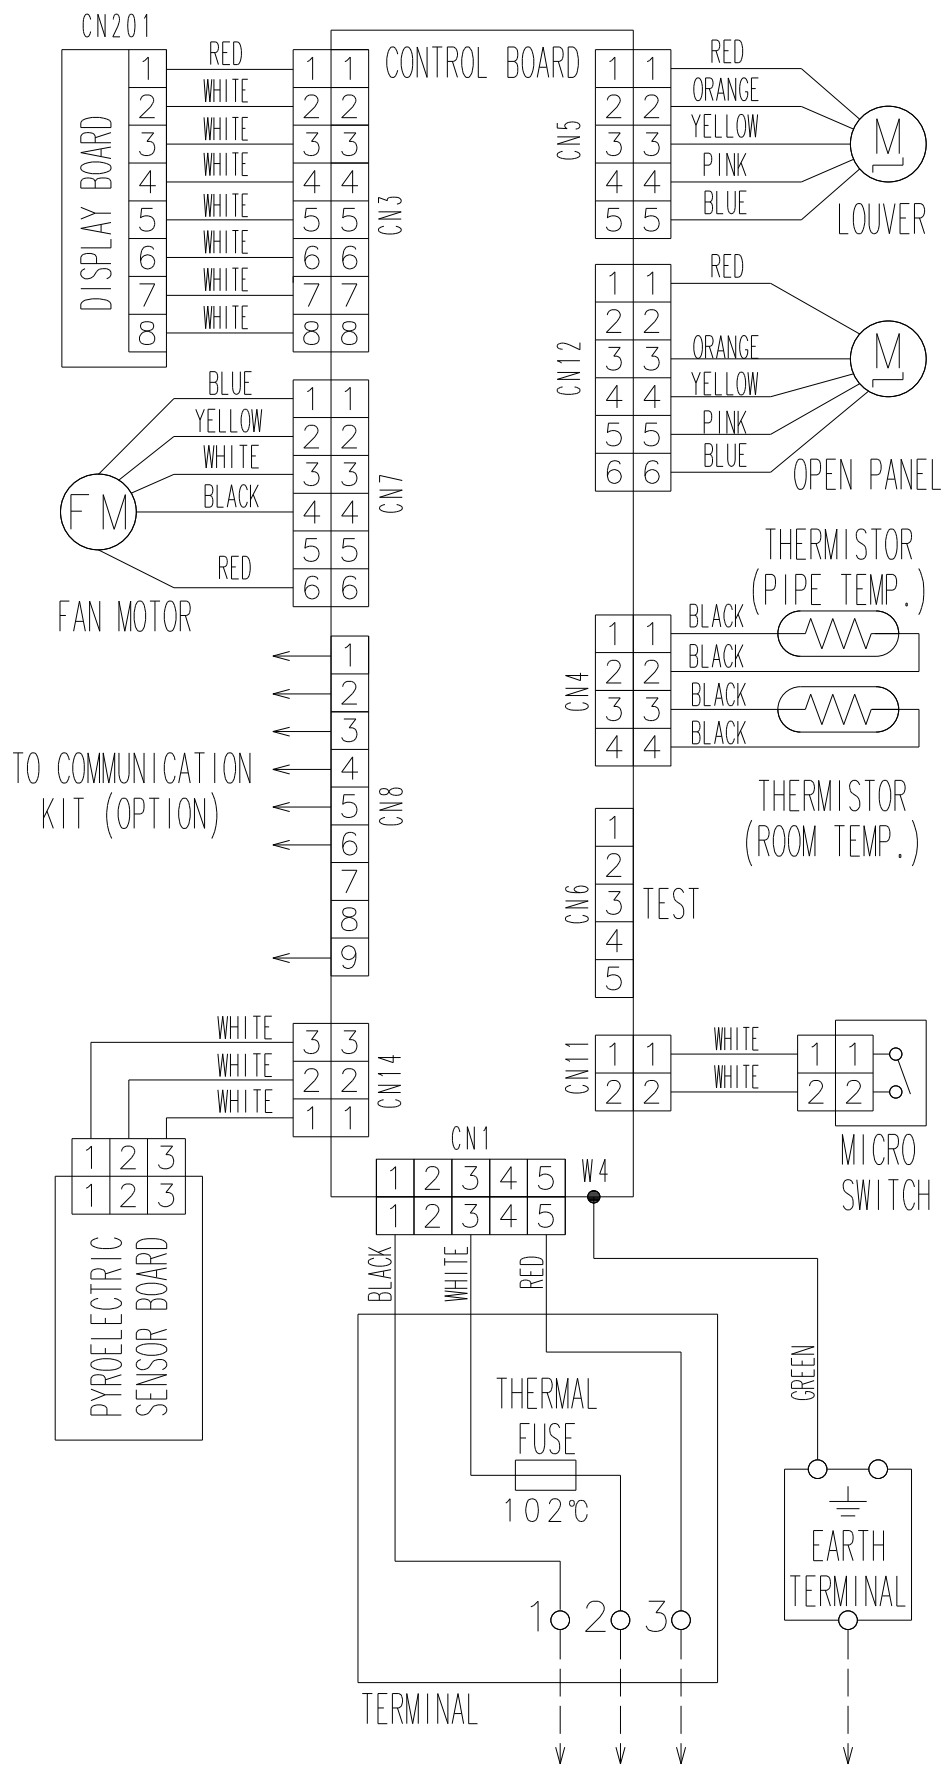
CN201

DISPLAY BOARD

| 1 | RED | 1 | 1 |
|---|---|---|---|
| 2 | WHITE | 2 | 2 |
| 3 | WHITE | 3 | 3 |
| 4 | WHITE | 4 | 4 |
| 5 | WHITE | 5 | 5 |
| 6 | WHITE | 6 | 6 |
| 7 | WHITE | 7 | 7 |
| 8 | WHITE | 8 | 8 |

CN3

CONTROL BOARD

CN5

| 1 | 1 | RED |
|---|---|---|
| 2 | 2 | ORANGE |
| 3 | 3 | YELLOW |
| 4 | 4 | PINK |
| 5 | 5 | BLUE |

M

LOUVER

CN12

| 1 | 1 | RED |
|---|---|---|
| 2 | 2 | |
| 3 | 3 | ORANGE |
| 4 | 4 | YELLOW |
| 5 | 5 | PINK |
| 6 | 6 | BLUE |

M

OPEN PANEL

FM

FAN MOTOR

| BLUE | 1 | 1 |
|---|---|---|
| YELLOW | 2 | 2 |
| WHITE | 3 | 3 |
| BLACK | 4 | 4 |
| | 5 | 5 |
| RED | 6 | 6 |

CN7

THERMISTOR (PIPE TEMP.)

CN4

| 1 | 1 | BLACK |
|---|---|---|
| 2 | 2 | BLACK |
| 3 | 3 | BLACK |
| 4 | 4 | BLACK |

THERMISTOR (ROOM TEMP.)

TO COMMUNICATION KIT (OPTION)

CN8

1 2 3 4 5 6 7 8 9

CN6

1 2 3 4 5

TEST

| WHITE | 3 | 3 |
|---|---|---|
| WHITE | 2 | 2 |
| WHITE | 1 | 1 |

CN14

CN11

| 1 | 1 | WHITE | 1 | 1 |
|---|---|---|---|---|
| 2 | 2 | WHITE | 2 | 2 |

MICRO SWITCH

1 2 3
1 2 3

PYROELECTRIC SENSOR BOARD

CN1

| 1 | 2 | 3 | 4 | 5 |
|---|---|---|---|---|
| 1 | 2 | 3 | 4 | 5 |

W4

BLACK

WHITE

RED

GREEN

THERMAL FUSE

102℃

EARTH TERMINAL

1 2 3

TERMINAL